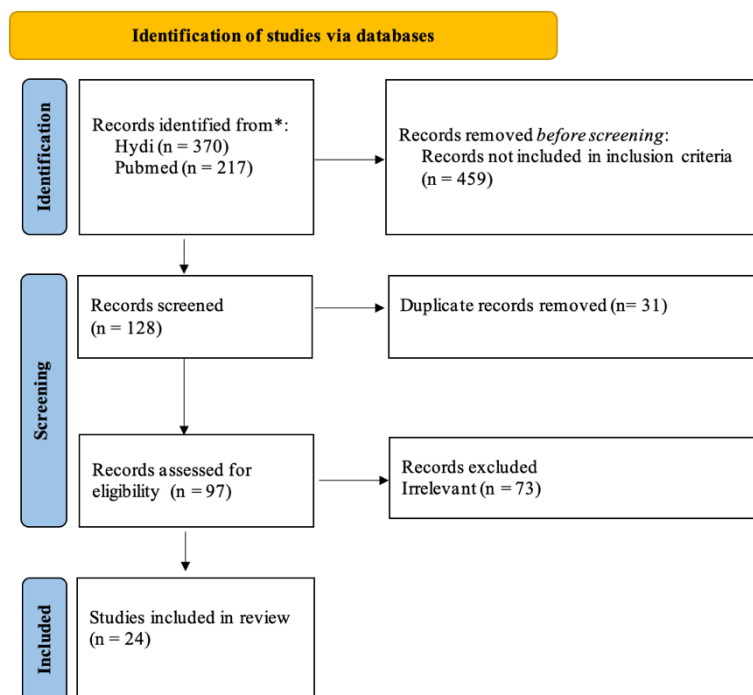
Identification of studies via databases

Identification

Records identified from*:
Hydi (n = 370)
Pubmed (n = 217)

Records removed *before screening*:
Records not included in inclusion criteria
(n = 459)

Screening

Records screened
(n = 128)

Duplicate records removed (n= 31)

Records assessed for eligibility (n = 97)

Records excluded
Irrelevant (n = 73)

Included

Studies included in review
(n = 24)